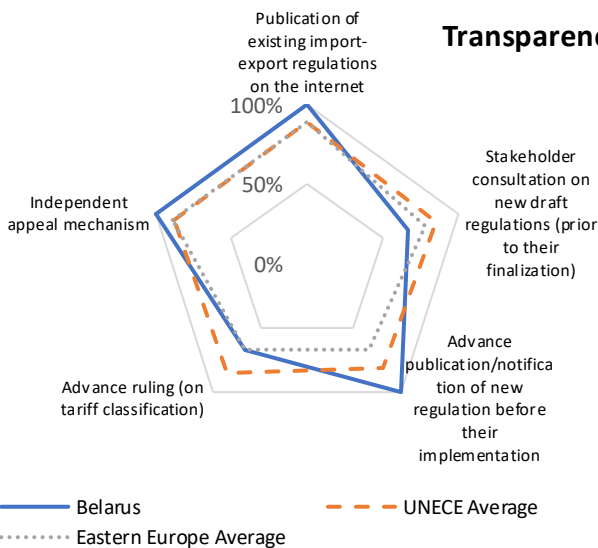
Transparenc

Publication of existing import-export regulations on the internet

100%

50%

0%

Stakeholder consultation on new draft regulations (prior to their finalization)

Independent appeal mechanism

Advance publication/notification of new regulation before their implementation

Advance ruling (on tariff classification)

Belarus

UNECE Average

Eastern Europe Average